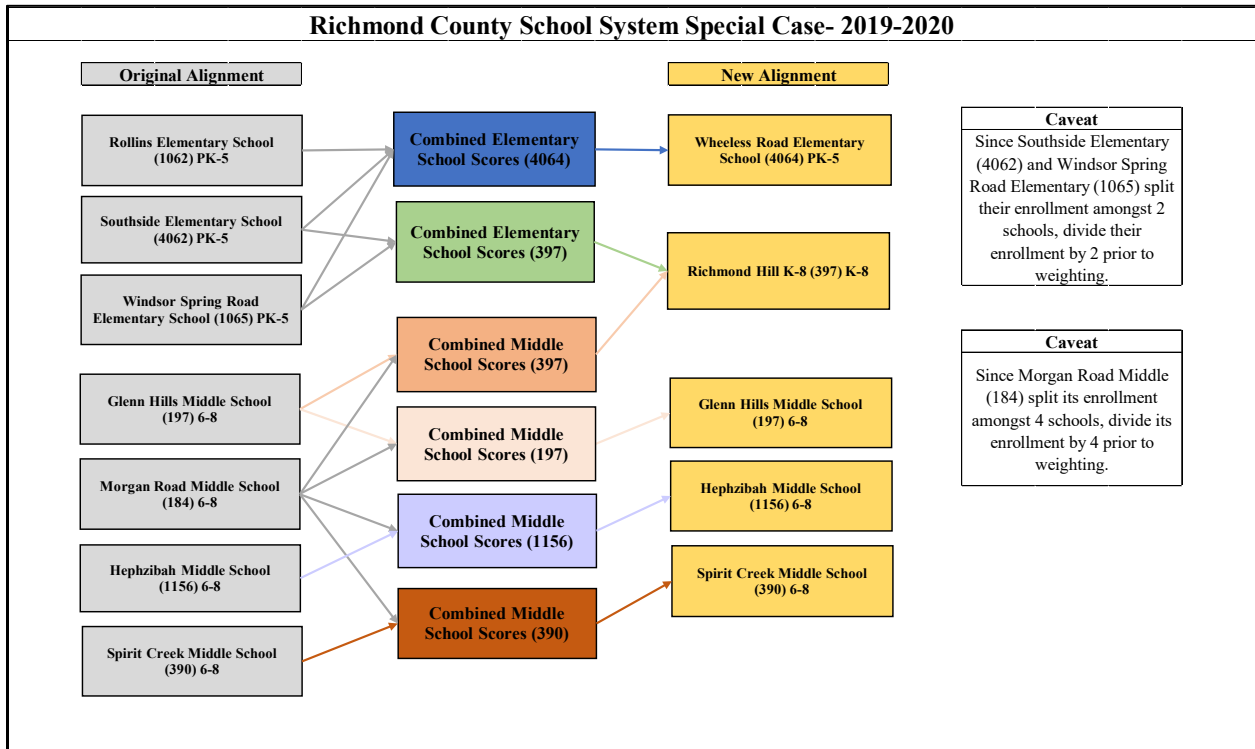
Richmond County School System Special Case- 2019-2020

Original Alignment

Rollins Elementary School (1062) PK-5

Southside Elementary School (4062) PK-5

Windsor Spring Road Elementary School (1065) PK-5

Glenn Hills Middle School (197) 6-8

Morgan Road Middle School (184) 6-8

Hephzibah Middle School (1156) 6-8

Spirit Creek Middle School (390) 6-8

Combined Elementary School Scores (4064)

Combined Elementary School Scores (397)

Combined Middle School Scores (397)

Combined Middle School Scores (197)

Combined Middle School Scores (1156)

Combined Middle School Scores (390)

New Alignment

Wheeless Road Elementary School (4064) PK-5

Richmond Hill K-8 (397) K-8

Glenn Hills Middle School (197) 6-8

Hephzibah Middle School (1156) 6-8

Spirit Creek Middle School (390) 6-8

Caveat

Since Southside Elementary (4062) and Windsor Spring Road Elementary (1065) split their enrollment amongst 2 schools, divide their enrollment by 2 prior to weighting.

Caveat

Since Morgan Road Middle (184) split its enrollment amongst 4 schools, divide its enrollment by 4 prior to weighting.